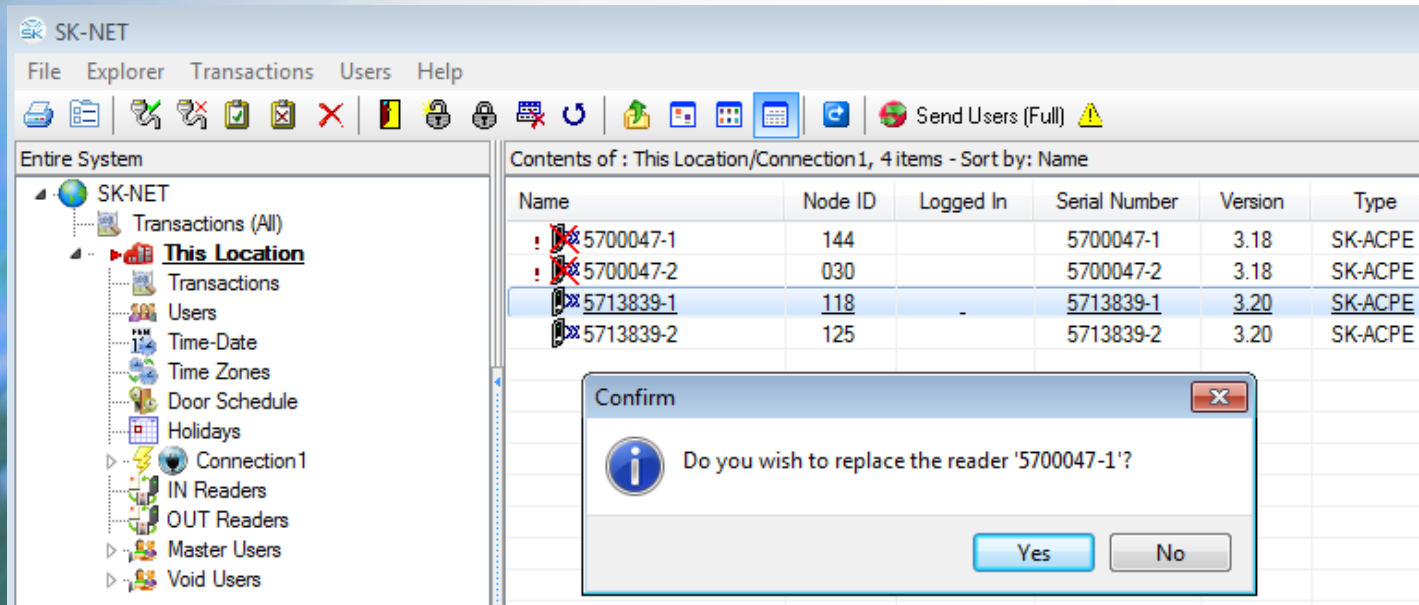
SK-NET

File Explorer Transactions Users Help

Send Users (Full)

Entire System

SK-NET
Transactions (All)
This Location
Transactions
Users
Time-Date
Time Zones
Door Schedule
Holidays
Connection1
IN Readers
OUT Readers
Master Users
Void Users

Contents of : This Location/Connection1, 4 items - Sort by: Name

| Name | Node ID | Logged In | Serial Number | Version | Type |
|---|---|---|---|---|---|
| 5700047-1 | 144 | | 5700047-1 | 3.18 | SK-ACPE |
| 5700047-2 | 030 | | 5700047-2 | 3.18 | SK-ACPE |
| 5713839-1 | 118 | | 5713839-1 | 3.20 | SK-ACPE |
| 5713839-2 | 125 | | 5713839-2 | 3.20 | SK-ACPE |

Confirm

Do you wish to replace the reader '5700047-1'?

Yes No